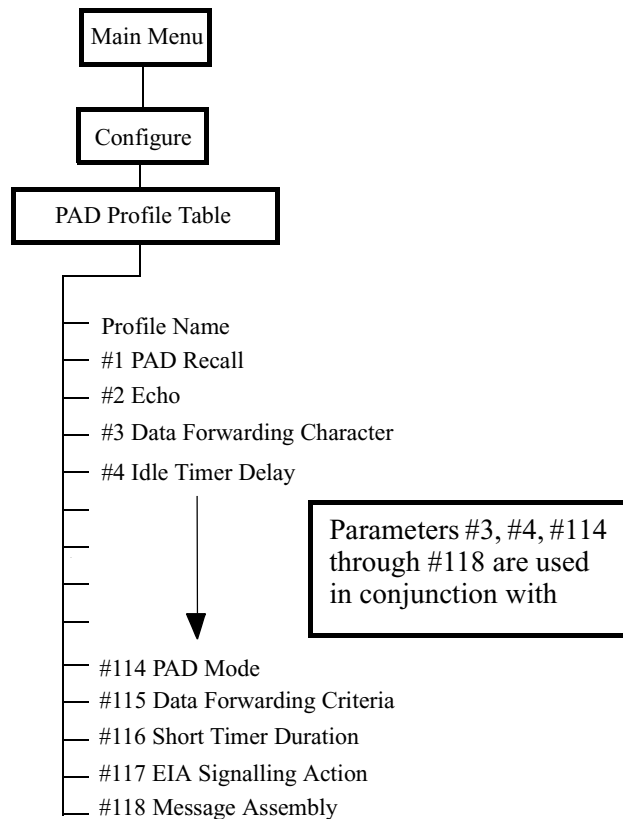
Main Menu

Configure

PAD Profile Table

Profile Name
#1 PAD Recall
#2 Echo
#3 Data Forwarding Character
#4 Idle Timer Delay

Parameters #3, #4, #114 through #118 are used in conjunction with

#114 PAD Mode
#115 Data Forwarding Criteria
#116 Short Timer Duration
#117 EIA Signalling Action
#118 Message Assembly